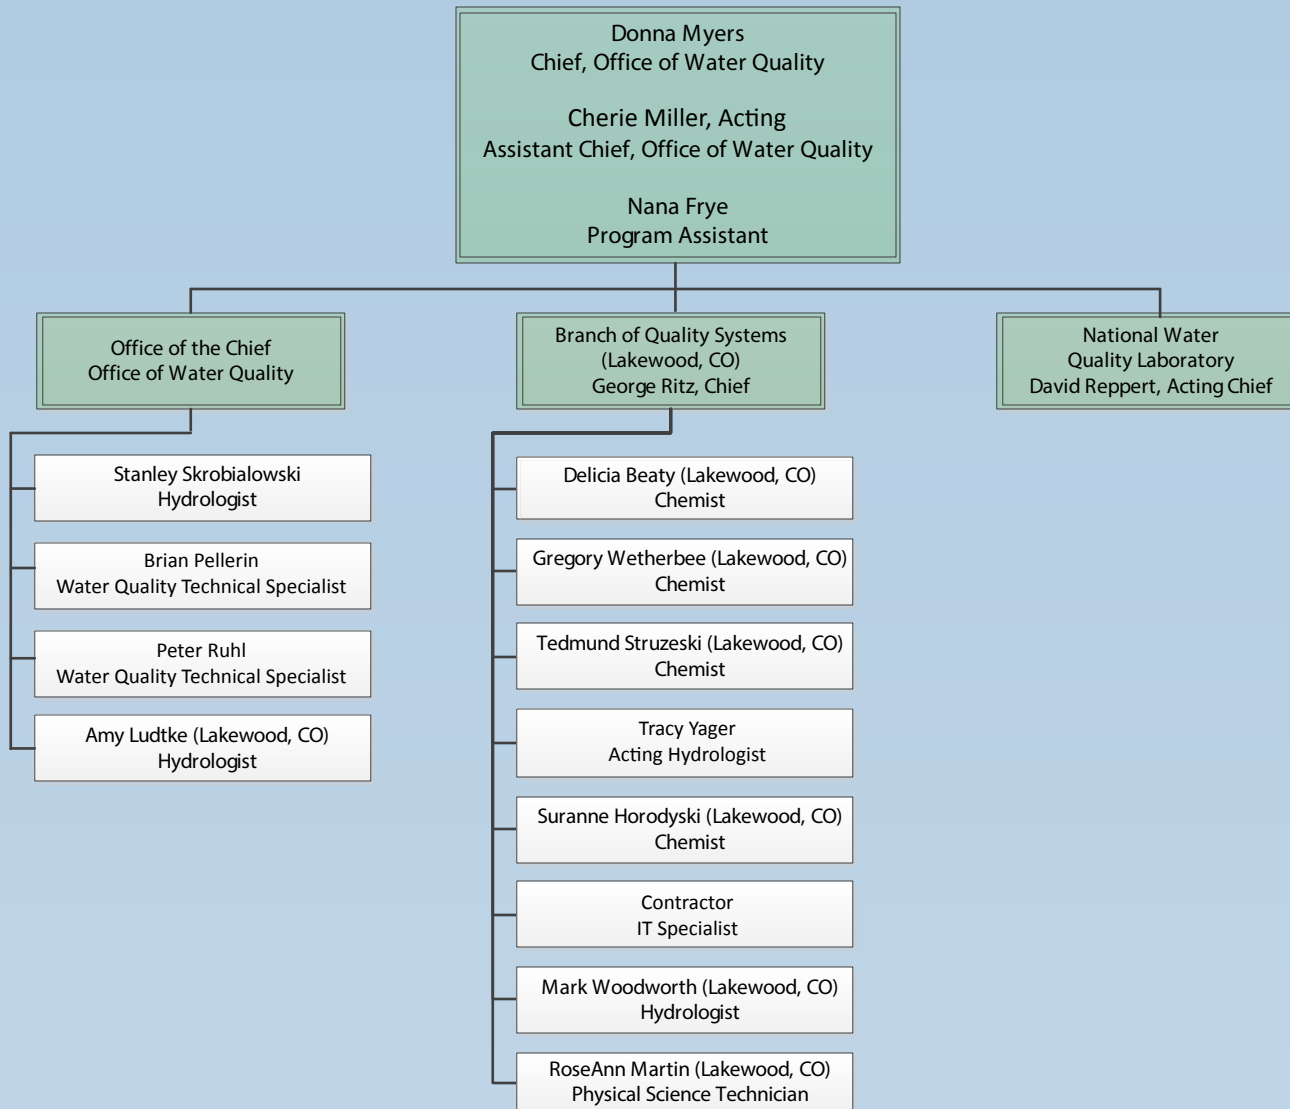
Donna Myers
Chief, Office of Water Quality

Cherie Miller, Acting
Assistant Chief, Office of Water Quality

Nana Frye
Program Assistant

Office of the Chief
Office of Water Quality

Branch of Quality Systems
(Lakewood, CO)
George Ritz, Chief

National Water
Quality Laboratory
David Reppert, Acting Chief

Stanley Skrobialowski
Hydrologist

Brian Pellerin
Water Quality Technical Specialist

Peter Ruhl
Water Quality Technical Specialist

Amy Ludtke (Lakewood, CO)
Hydrologist

Delicia Beaty (Lakewood, CO)
Chemist

Gregory Wetherbee (Lakewood, CO)
Chemist

Tedmund Struzeski (Lakewood, CO)
Chemist

Tracy Yager
Acting Hydrologist

Suranne Horodyski (Lakewood, CO)
Chemist

Contractor
IT Specialist

Mark Woodworth (Lakewood, CO)
Hydrologist

RoseAnn Martin (Lakewood, CO)
Physical Science Technician